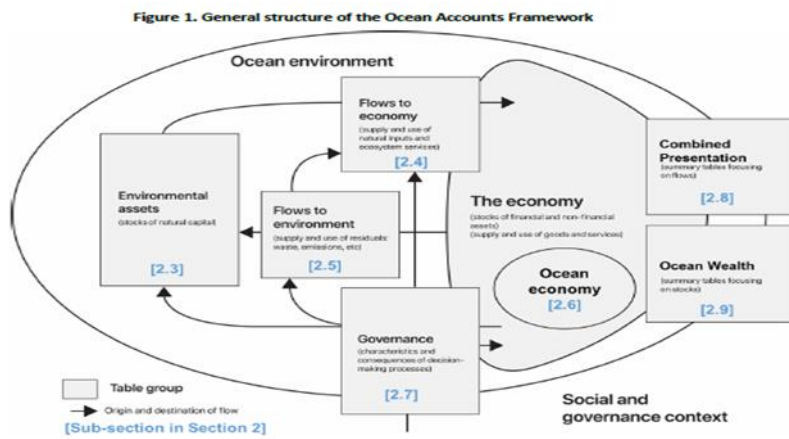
Figure 1. General structure of the Ocean Accounts Framework

Ocean environment

Flows to economy
(supply and use of natural inputs and ecosystem services)
[2.4]

Combined Presentation
(summary tables focusing on flows)
[2.8]

Environmental assets
(stocks of natural capital)
[2.3]

Flows to environment
(supply and use of residuals: waste, emissions, etc)
[2.5]

The economy
(stocks of financial and non-financial assets)
(supply and use of goods and services)

Ocean Wealth
(summary tables focusing on stocks)
[2.9]

Ocean economy
[2.6]

Governance
(characteristics and consequences of decision-making processes)
[2.7]

Table group

Origin and destination of flow

[Sub-section in Section 2]

Social and governance context